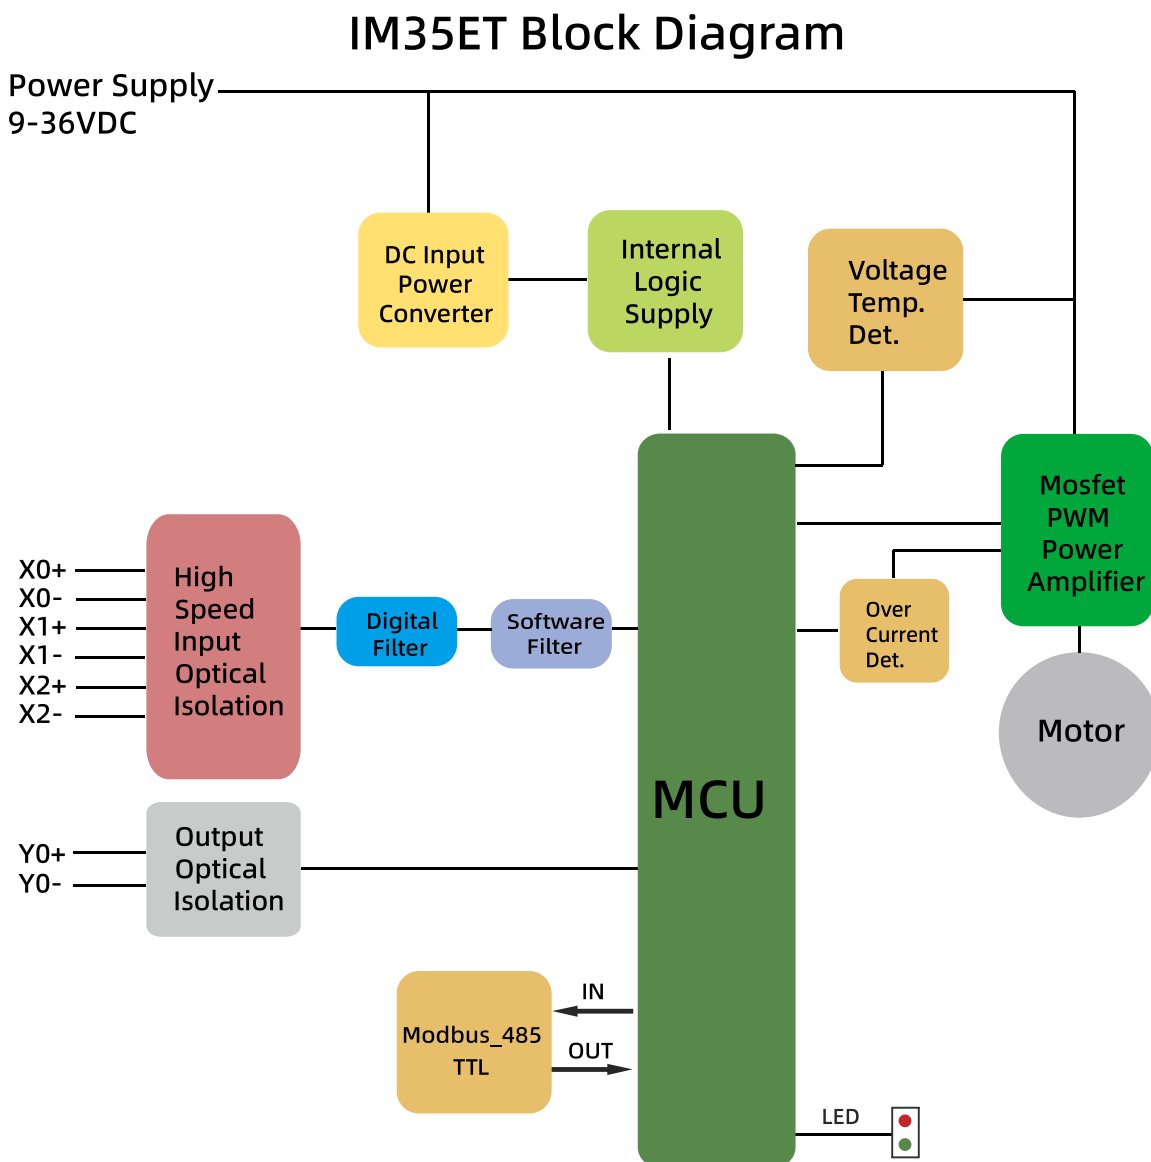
IM35ET Block Diagram

Power Supply
9-36VDC

DC Input Power Converter

Internal Logic Supply

Voltage Temp. Det.

Mosfet PWM Power Amplifier

X0+
X0-
X1+
X1-
X2+
X2-

High Speed Input Optical Isolation

Digital Filter

Software Filter

Over Current Det.

Motor

MCU

Y0+
Y0-

Output Optical Isolation

IN

Modbus_485 TTL

OUT

LED